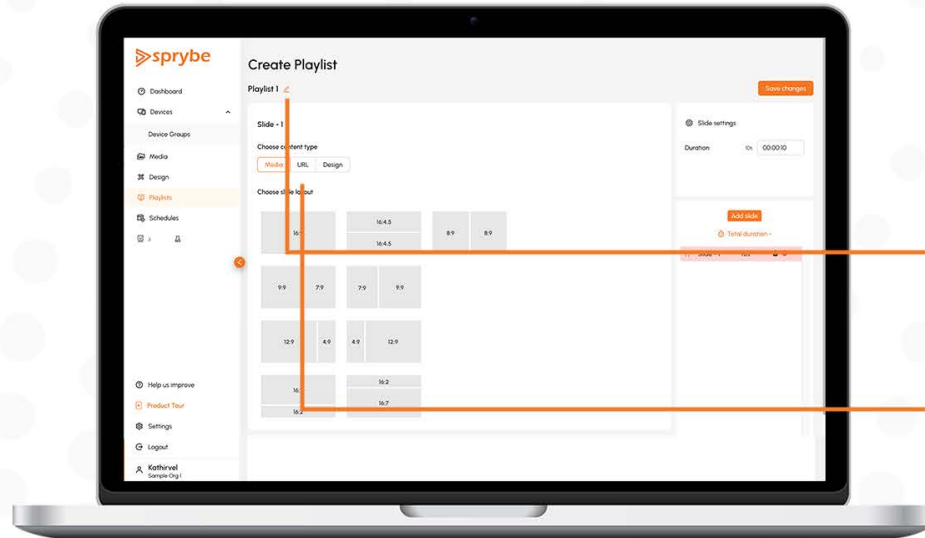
sprybe

Dashboard
Devices
Device Groups
Media
Design
Playlists
Schedules

Help us improve
Product Tour
Settings
Logout
Kathirvel
Sample Org I

Create Playlist
Playlist 1
Save changes

Slide - 1
Choose content type
Media URL Design
Choose slide layout

16:9
16:4.5
16:4.5
8:9 8:9
9:9 7:9
7:9 9:9
12:9 4:9
4:9 12:9
16:2
16:2
16:2
16:7

Slide settings
Duration 10s 00:00:10

Add slide
Total duration -
Slide - 1 10s